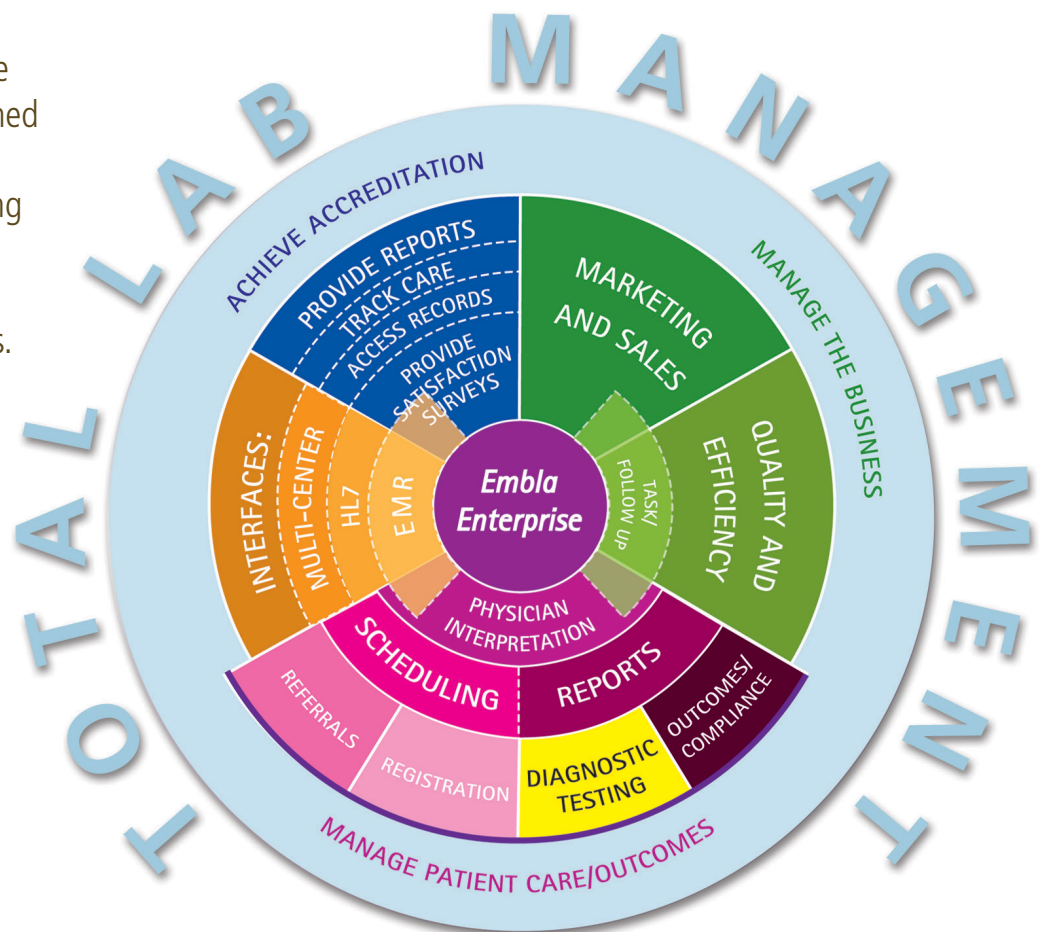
e
ned
ng
s.

TOTAL LAB MANAGEMENT

ACHIEVE ACCREDITATION

PROVIDE REPORTS
TRACK CARE
ACCESS RECORDS
PROVIDE SATISFACTION SURVEYS

MARKETING AND SALES

MANAGE THE BUSINESS

INTERFACES:
MULTI-CENTER
HL7
EMR

Embla Enterprise

TASK/ FOLLOW UP

QUALITY AND EFFICIENCY

PHYSICIAN INTERPRETATION

SCHEDULING

REPORTS

REFERRALS

REGISTRATION

DIAGNOSTIC TESTING

OUTCOMES/ COMPLIANCE

MANAGE PATIENT CARE/OUTCOMES